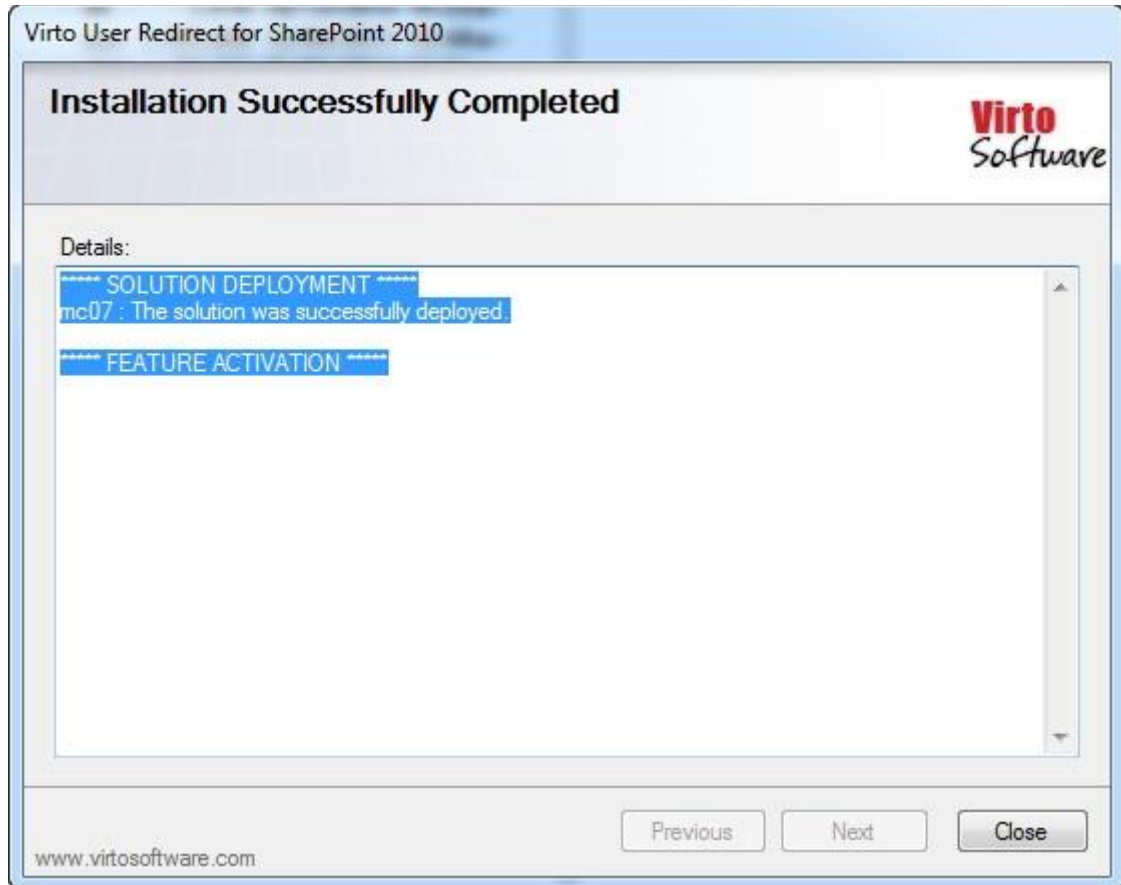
Virto User Redirect for SharePoint 2010

Installation Successfully Completed

Virto Software

Details:

****** SOLUTION DEPLOYMENT ******
mc07 : The solution was successfully deployed.

****** FEATURE ACTIVATION ******

Previous
Next
Close

www.virtosoftware.com